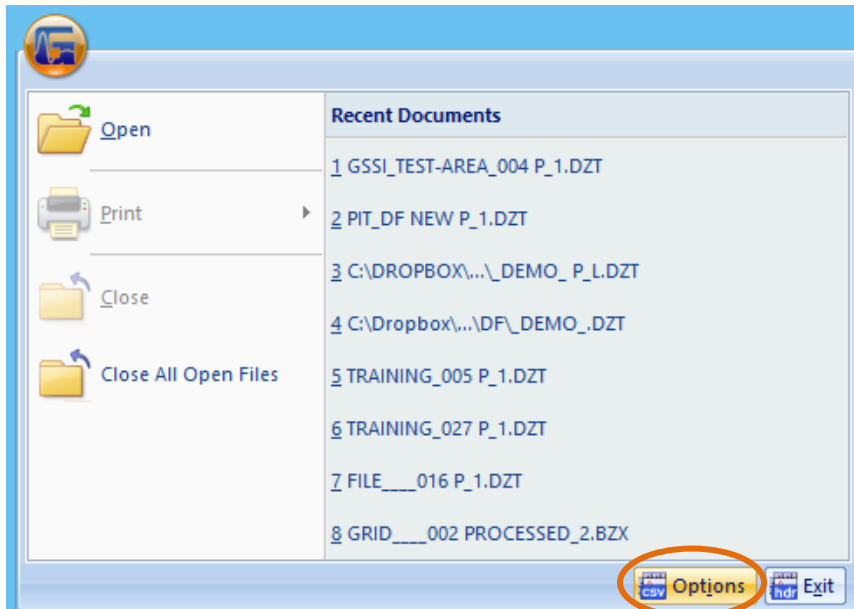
Open

Print

Close

Close All Open Files

Recent Documents

1 GSSI_TEST-AREA_004 P_1.DZT

2 PIT_DF NEW P_1.DZT

3 C:\DROPBOX\...\_DEMO_ P_L.DZT

4 C:\Dropbox\...\DF\_DEMO_.DZT

5 TRAINING_005 P_1.DZT

6 TRAINING_027 P_1.DZT

7 FILE____016 P_1.DZT

8 GRID____002 PROCESSED_2.BZX

csv Options

hdr Exit